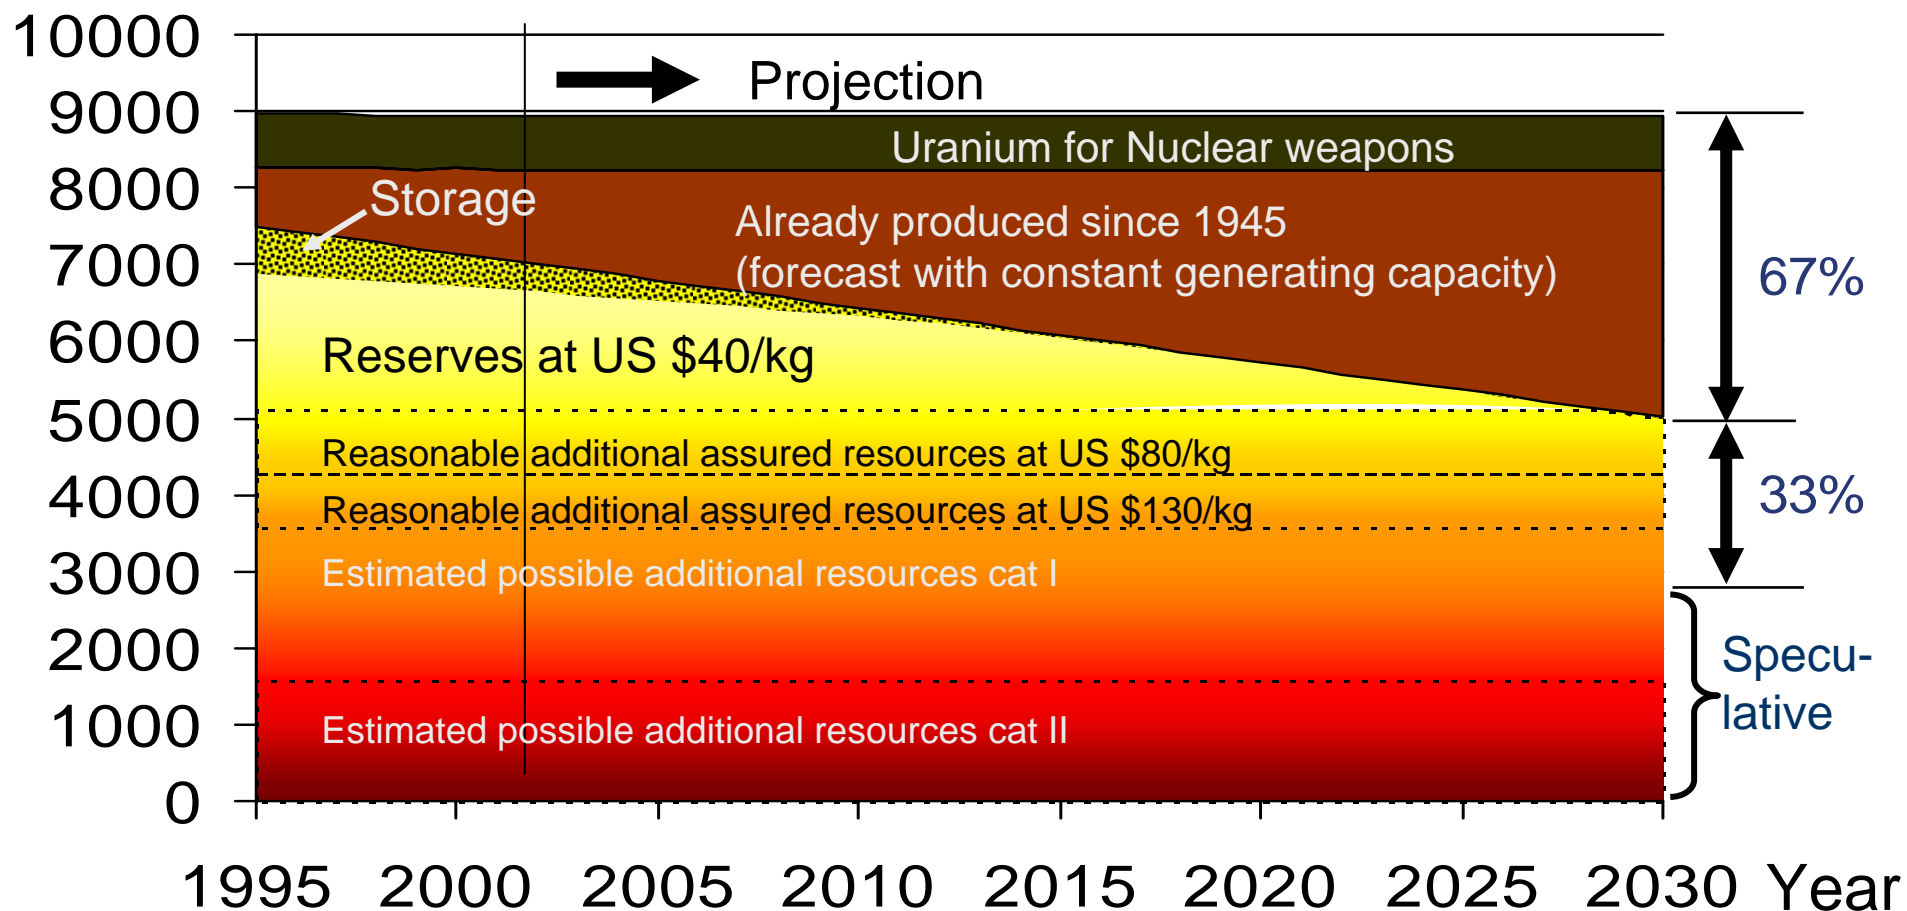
10000
9000
8000
7000
6000
5000
4000
3000
2000
1000
0

Projection

Uranium for Nuclear weapons

Storage

Already produced since 1945
(forecast with constant generating capacity)

Reserves at US $40/kg

Reasonable additional assured resources at US $80/kg

Reasonable additional assured resources at US $130/kg

Estimated possible additional resources cat I

Estimated possible additional resources cat II

67%

33%

Specu-
lative

1995 2000 2005 2010 2015 2020 2025 2030 Year